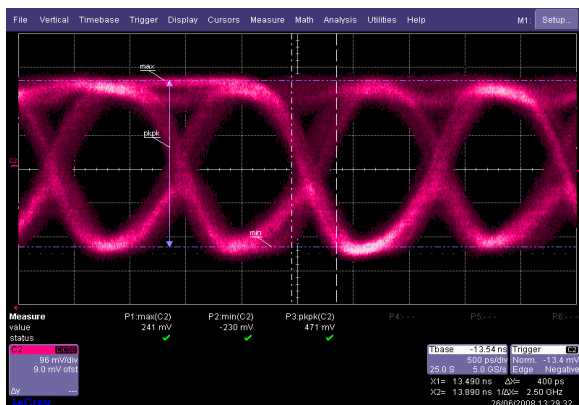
File Vertical Timebase Trigger Display Cursors Measure Math Analysis Utilities Help M1: Setup...

max

pkpk

min

Measure
value
status

P1:max(C2) 241 mV ✓
P2:min(C2) -230 mV ✓
P3:pkpk(C2) 471 mV ✓
P4:---
P5:---

C2 DC50
96 mV/div
9.0 mV ofst

Tbase -13.54 ns
500 ps/div
25.0 S 5.0 GS/s

Trigger C2
Norm. -13.4 mV
Edge Negative

X1= 13.490 ns ΔX= 400 ps
X2= 13.890 ns 1/ΔX= 2.50 GHz

LeCroy
26/06/2008 13:29:32